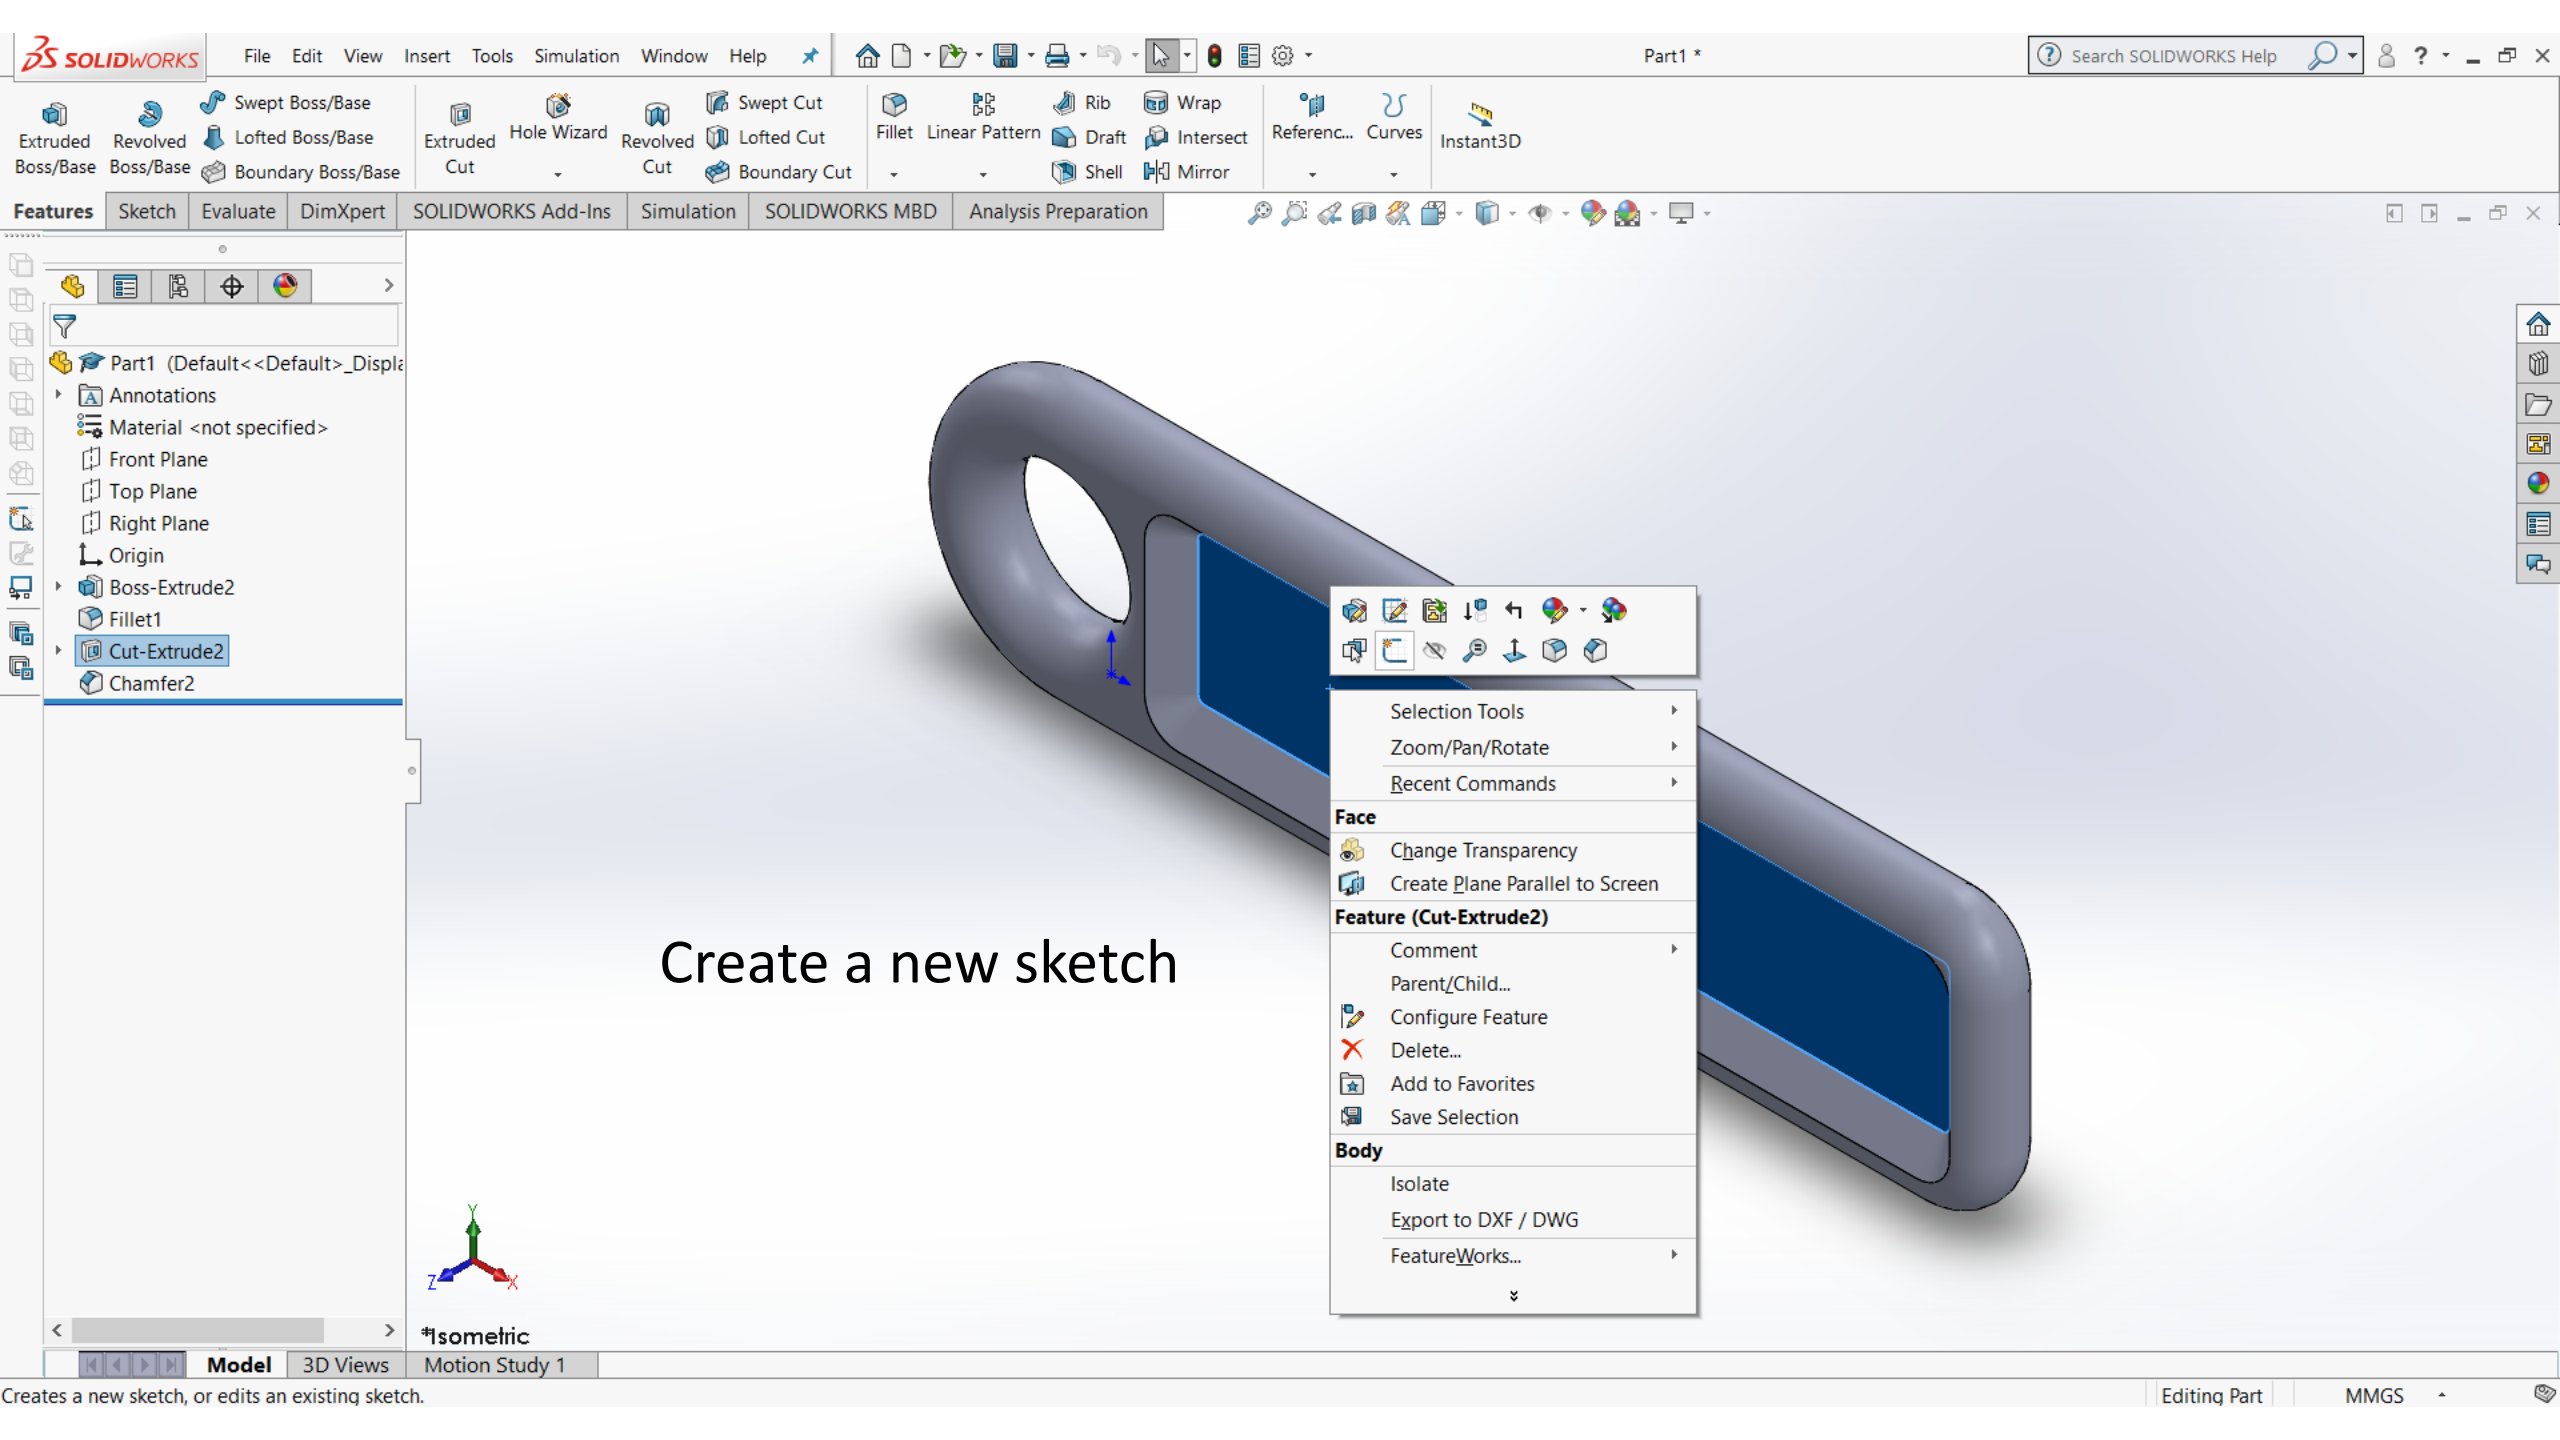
SOLIDWORKS File Edit View Insert Tools Simulation Window Help

Part1 *

Search SOLIDWORKS Help

Extruded Boss/Base
Revolved Boss/Base
Swept Boss/Base
Lofted Boss/Base
Boundary Boss/Base
Extruded Cut
Hole Wizard
Revolved Cut
Swept Cut
Lofted Cut
Boundary Cut
Fillet
Linear Pattern
Rib
Draft
Shell
Wrap
Intersect
Mirror
Referenc...
Curves
Instant3D

Features | Sketch | Evaluate | DimXpert | SOLIDWORKS Add-Ins | Simulation | SOLIDWORKS MBD | Analysis Preparation

Part1 (Default<<Default>_Displa
Annotations
Material <not specified>
Front Plane
Top Plane
Right Plane
Origin
Boss-Extrude2
Fillet1
Cut-Extrude2
Chamfer2

Selection Tools
Zoom/Pan/Rotate
Recent Commands
Face
Change Transparency
Create Plane Parallel to Screen
Feature (Cut-Extrude2)
Comment
Parent/Child...
Configure Feature
Delete...
Add to Favorites
Save Selection
Body
Isolate
Export to DXF / DWG
FeatureWorks...

Create a new sketch

*Isometric

Model | 3D Views | Motion Study 1

Creates a new sketch, or edits an existing sketch.
Editing Part
MMGS